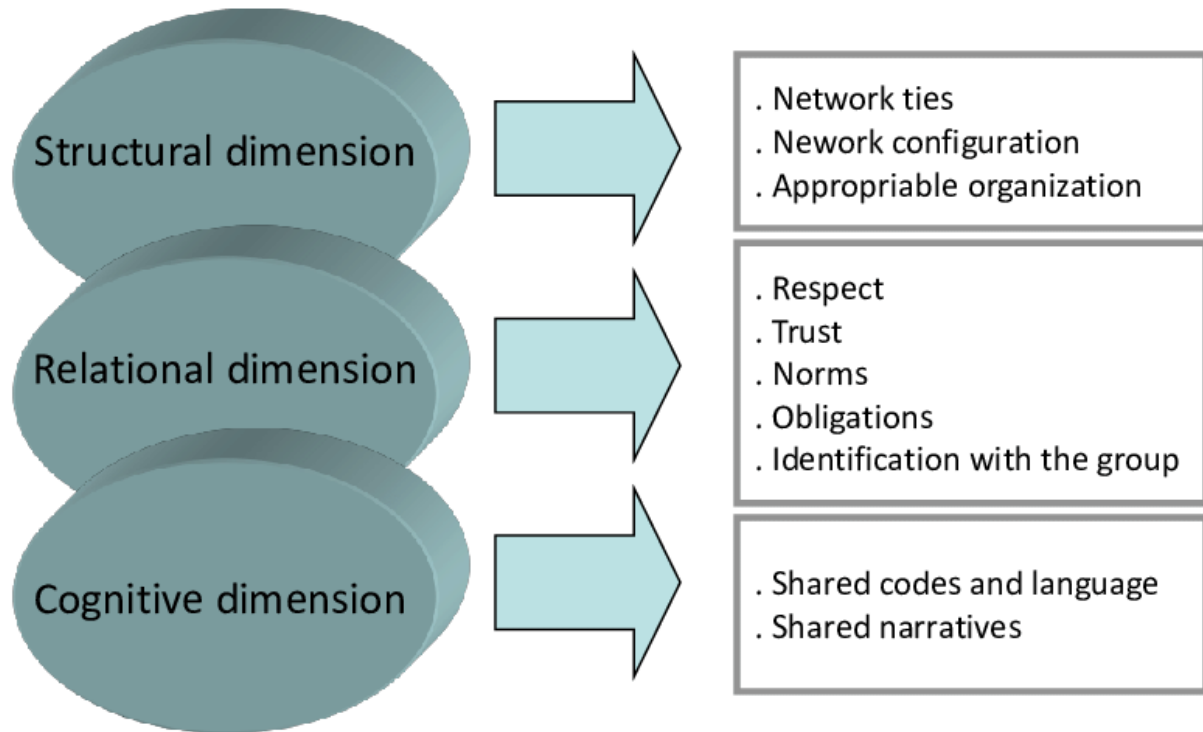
Structural dimension

. Network ties
. Nework configuration
. Appropriable organization

Relational dimension

. Respect
. Trust
. Norms
. Obligations
. Identification with the group

Cognitive dimension

. Shared codes and language
. Shared narratives